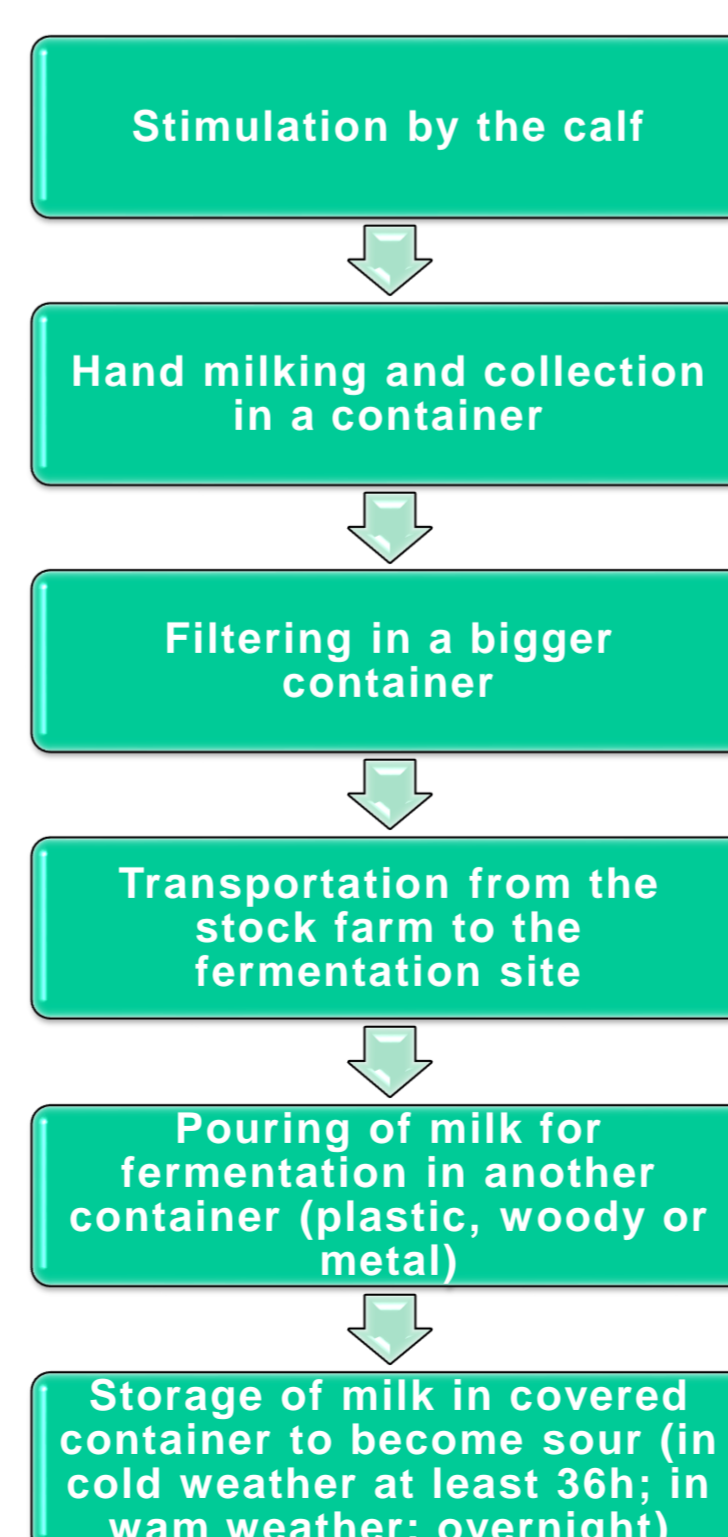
Stimulation by the calf

Hand milking and collection in a container

Filtering in a bigger container

Transportation from the stock farm to the fermentation site

Pouring of milk for fermentation in another container (plastic, woody or metal)

Storage of milk in covered container to become sour (in cold weather at least 36h; in wam weather: overnight)